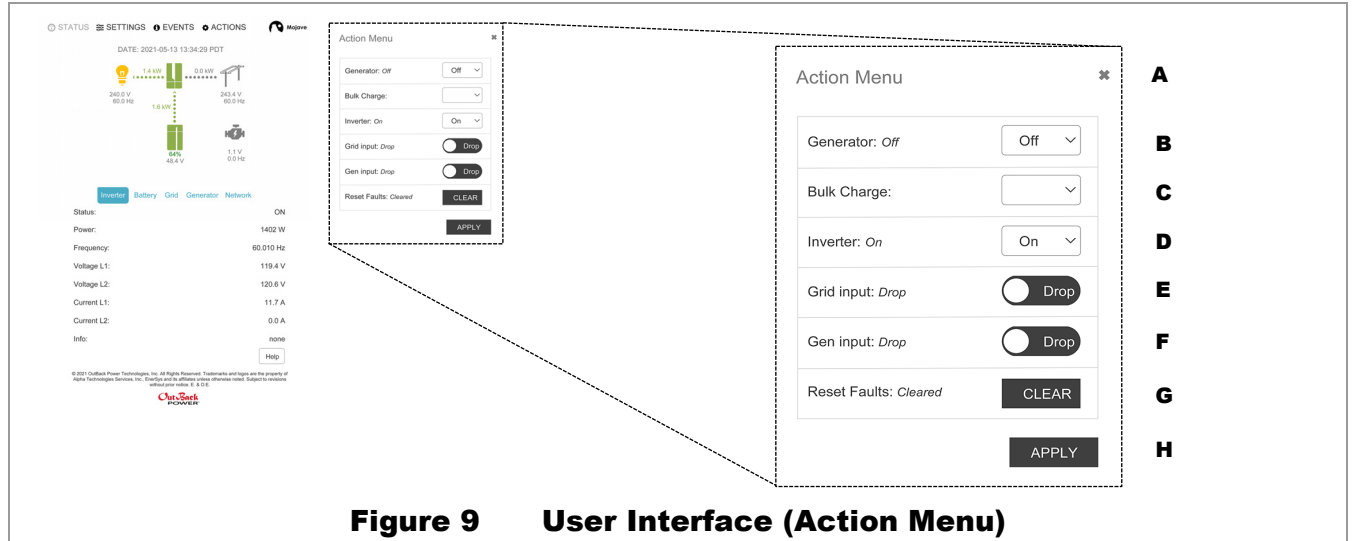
STATUS SETTINGS EVENTS ACTIONS Mojave

DATE: 2021-05-13 13:34:29 PDT

1.4 kW 0.0 kW
240.0 V 60.0 Hz
243.4 V 60.0 Hz
1.8 kW
64% 48.4 V
1.1 V 0.0 Hz

Inverter Battery Grid Generator Network

| | |
|---|---|
| Status: | ON |
| Power: | 1402 W |
| Frequency: | 60.010 Hz |
| Voltage L1: | 119.4 V |
| Voltage L2: | 120.6 V |
| Current L1: | 11.7 A |
| Current L2: | 0.0 A |
| Info: | none |

Help

© 2021 OutBack Power Technologies, Inc. All Rights Reserved. Trademarks and logos are the property of Alpha Technologies Services, Inc., EnerSys and its affiliates unless otherwise noted. Subject to revisions without prior notice. E. & O.E.

OutBack POWER

Action Menu

Generator: Off Off
Bulk Charge:
Inverter: On On
Grid input: Drop Drop
Gen input: Drop Drop
Reset Faults: Cleared CLEAR
APPLY

Action Menu ✖ A

Generator: Off Off B
Bulk Charge: C
Inverter: On On D
Grid input: Drop Drop E
Gen input: Drop Drop F
Reset Faults: Cleared CLEAR G
APPLY H

Figure 9 User Interface (Action Menu)